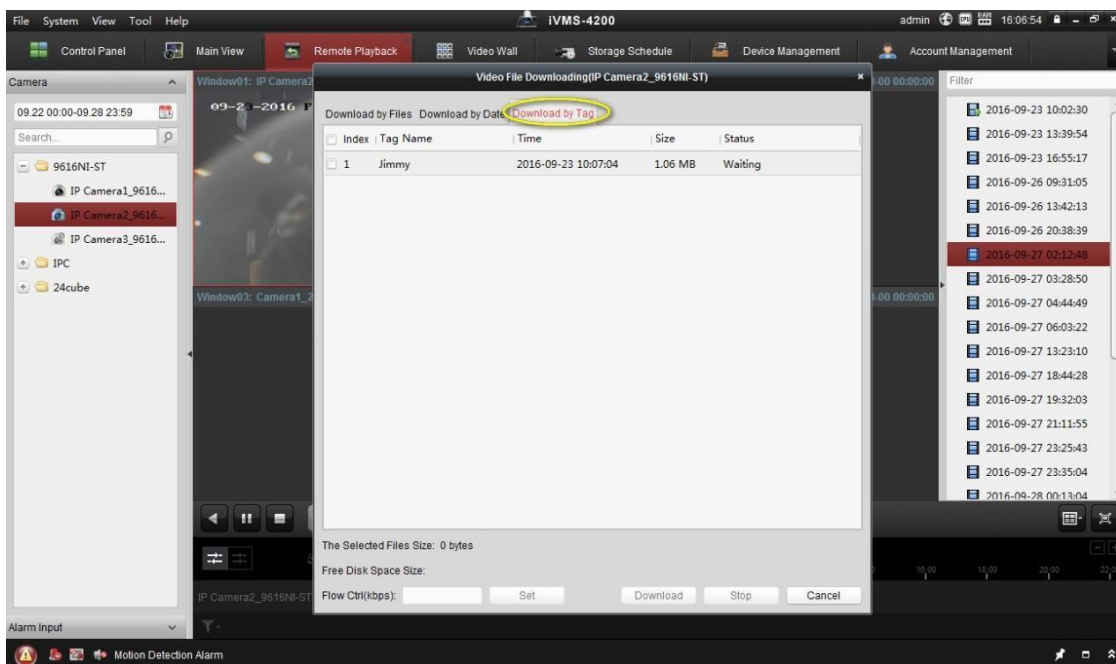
File System View Tool Help

iVMS-4200

admin 16:06:54

Control Panel

Main View

Remote Playback

Video Wall

Storage Schedule

Device Management

Account Management

Camera

09.22 00:00-09.28 23:59

Search...

9616NI-ST

IP Camera1_9616...

IP Camera2_9616...

IP Camera3_9616...

IPC

24cube

Window01: IP Camera2

09-2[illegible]-2016 F

Window03: Camera1_2

IP Camera2_9616NI-ST

Alarm Input

Motion Detection Alarm

Video File Downloading(IP Camera2_9616NI-ST)

Download by Files Download by Date Download by Tag

| Index | Tag Name | Time | Size | Status |
|---|---|---|---|---|
| 1 | Jimmy | 2016-09-23 10:07:04 | 1.06 MB | Waiting |

The Selected Files Size: 0 bytes

Free Disk Space Size:

Flow Ctrl(kbps):

Set

Download

Stop

Cancel

-00 00:00:00

-00 00:00:00

Filter

2016-09-23 10:02:30

2016-09-23 13:39:54

2016-09-23 16:55:17

2016-09-26 09:31:05

2016-09-26 13:42:13

2016-09-26 20:38:39

2016-09-27 02:12:48

2016-09-27 03:28:50

2016-09-27 04:44:49

2016-09-27 06:03:22

2016-09-27 13:23:10

2016-09-27 18:44:28

2016-09-27 19:32:03

2016-09-27 21:11:55

2016-09-27 23:25:43

2016-09-27 23:35:04

2016-09-28 00:13:04

16:00 18:00 20:00 22:0